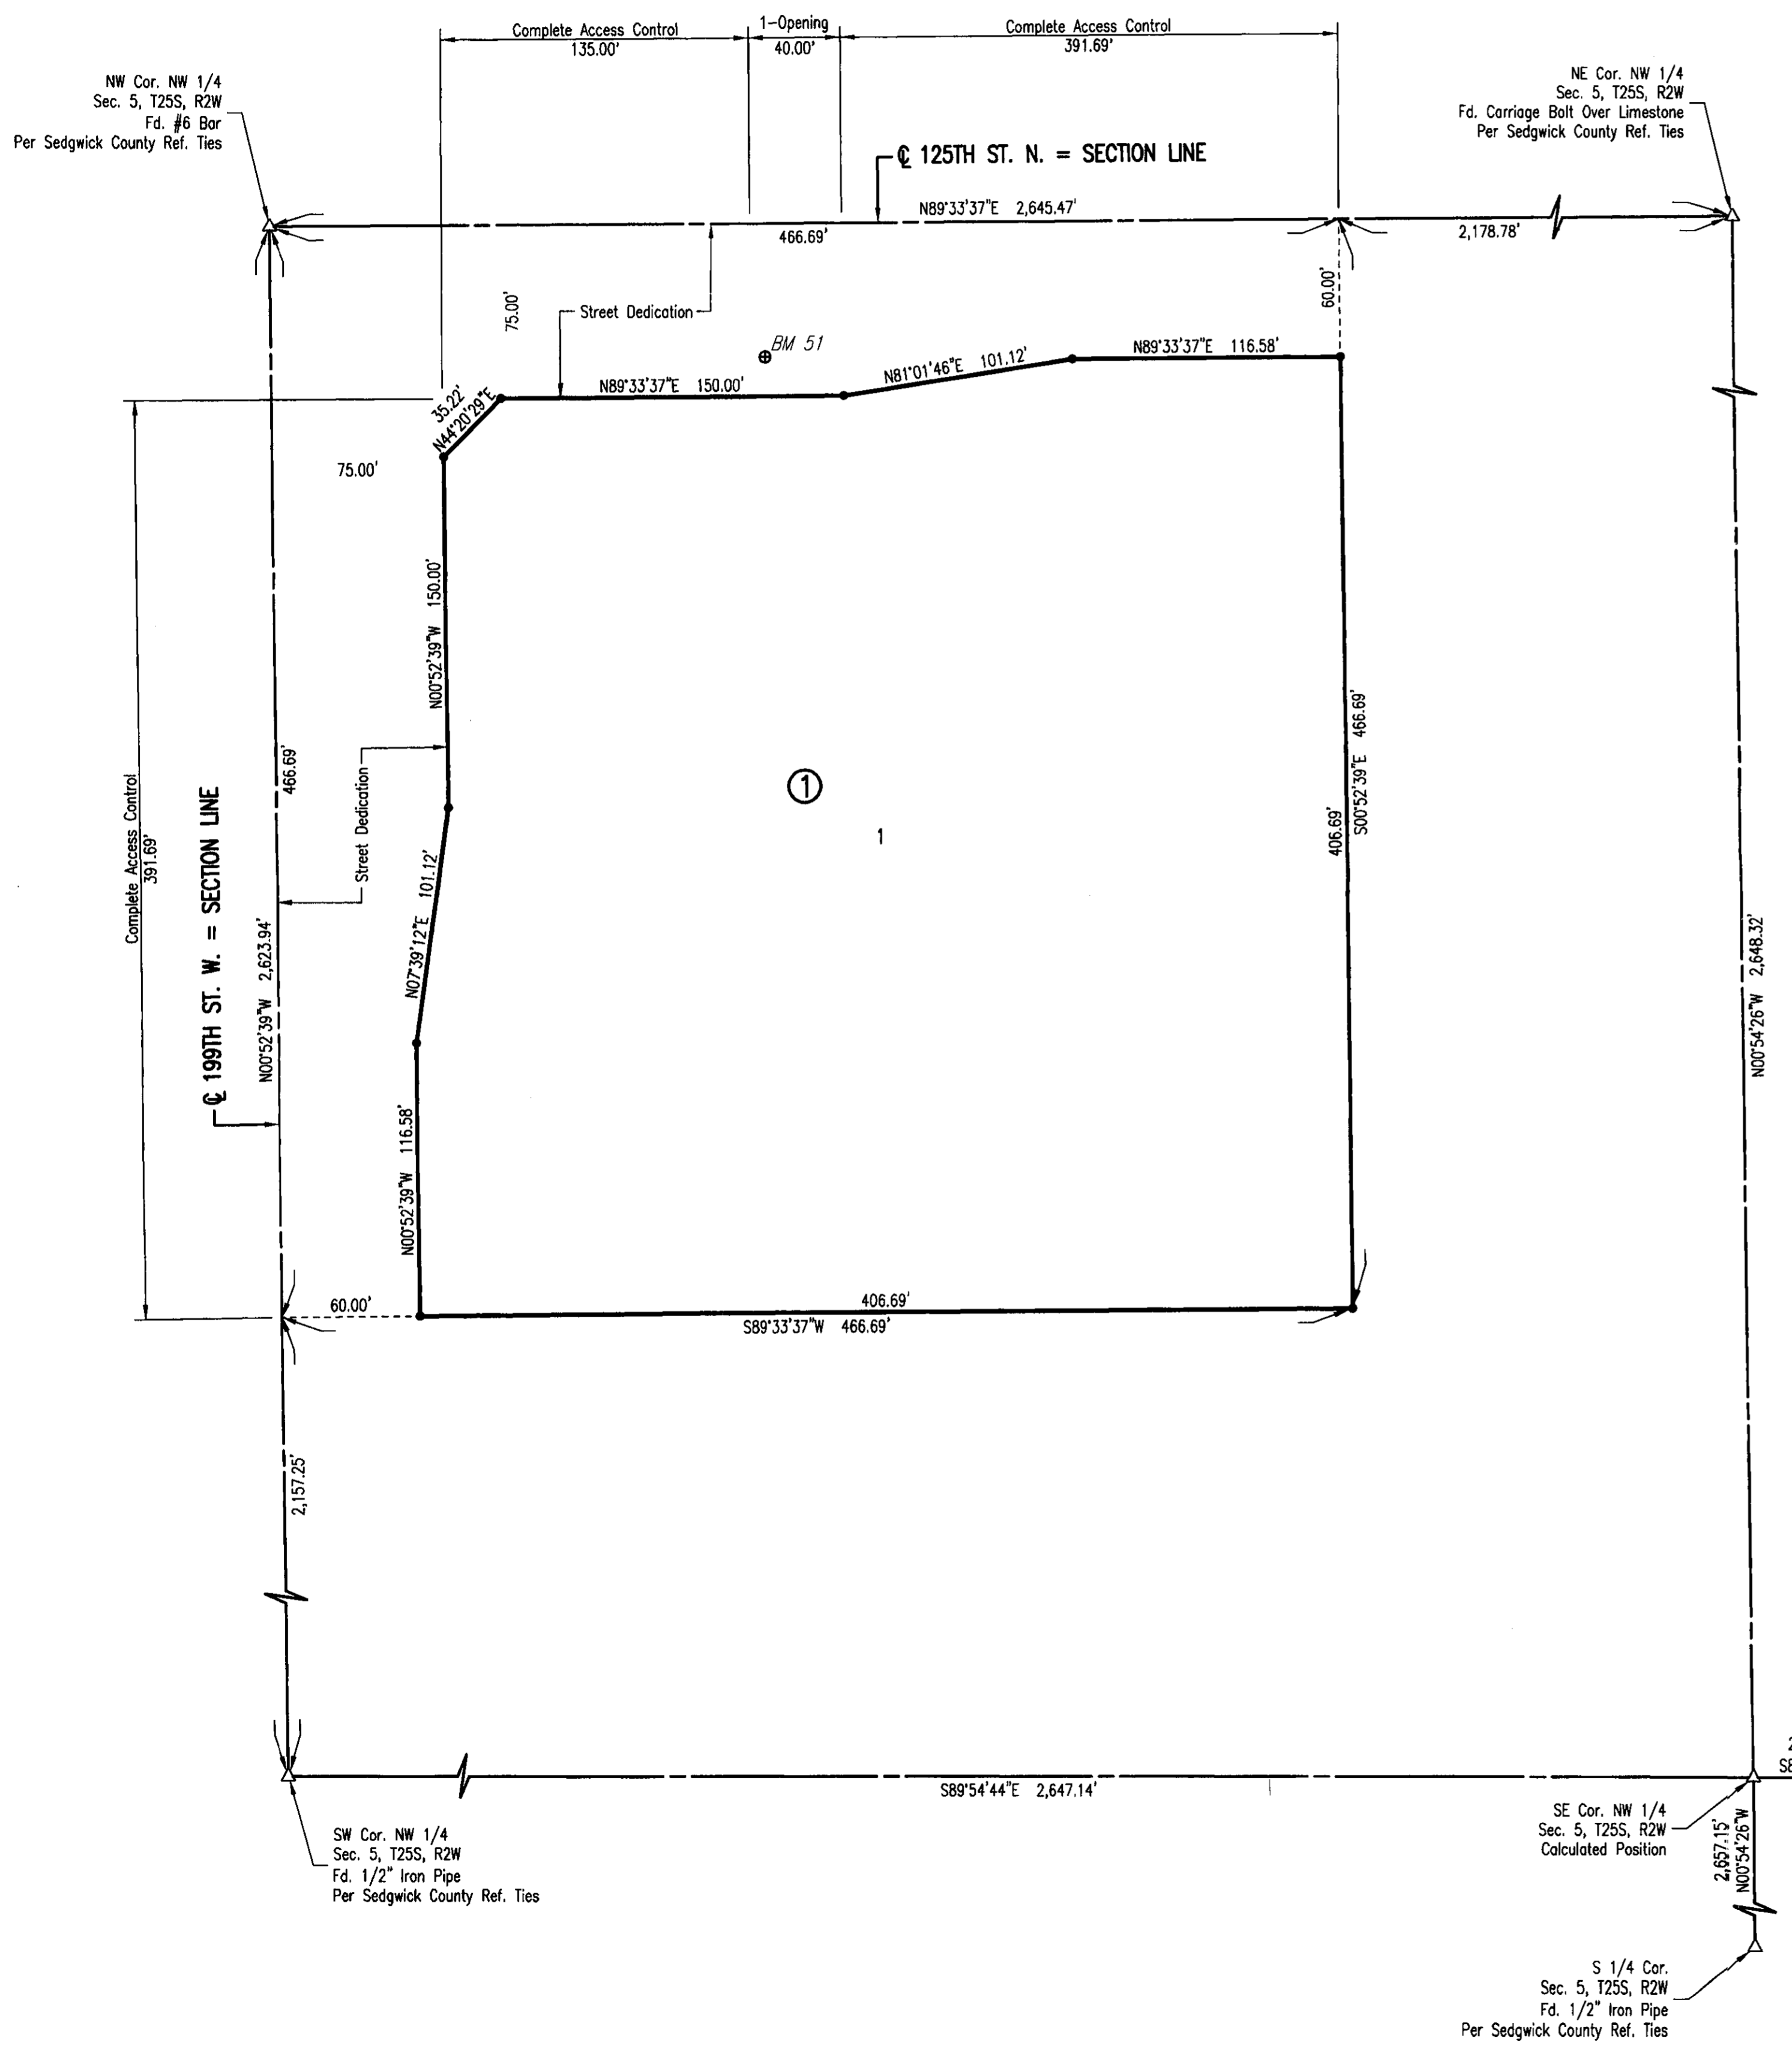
Complete Access Control
135.00'
1-Opening
40.00'
Complete Access Control
391.69'

NW Cor. NW 1/4
Sec. 5, T25S, R2W
Fd. #6 Bar
Per Sedgwick County Ref. Ties

NE Cor. NW 1/4
Sec. 5, T25S, R2W
Fd. Carriage Bolt Over Limestone
Per Sedgwick County Ref. Ties

℄ 125TH ST. N. = SECTION LINE

N89°33'37"E 2,645.47'
466.69'
2,178.78'
60.00'
75.00'
Street Dedication
BM 51
N89°33'37"E 116.58'
N81°01'46"E 101.12'
N89°33'37"E 150.00'
35.22'
N44°20'29"E
75.00'
N00°52'39"W 150.00'
①
1
S00°52'39"E 466.69'
406.69'
Complete Access Control
391.69'
466.69'
Street Dedication
101.12'
N07°39'12"E
℄ 199TH ST. W. = SECTION LINE
N00°52'39"W 2,623.94'
N00°52'39"W 116.58'
N00°54'26"W 2,648.32'
60.00'
406.69'
S89°33'37"W 466.69'
2,157.25'
S89°54'44"E 2,647.14'

SW Cor. NW 1/4
Sec. 5, T25S, R2W
Fd. 1/2" Iron Pipe
Per Sedgwick County Ref. Ties

SE Cor. NW 1/4
Sec. 5, T25S, R2W
Calculated Position

2,657.15'
N00°54'26"W

S 1/4 Cor.
Sec. 5, T25S, R2W
Fd. 1/2" Iron Pipe
Per Sedgwick County Ref. Ties

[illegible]
S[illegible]